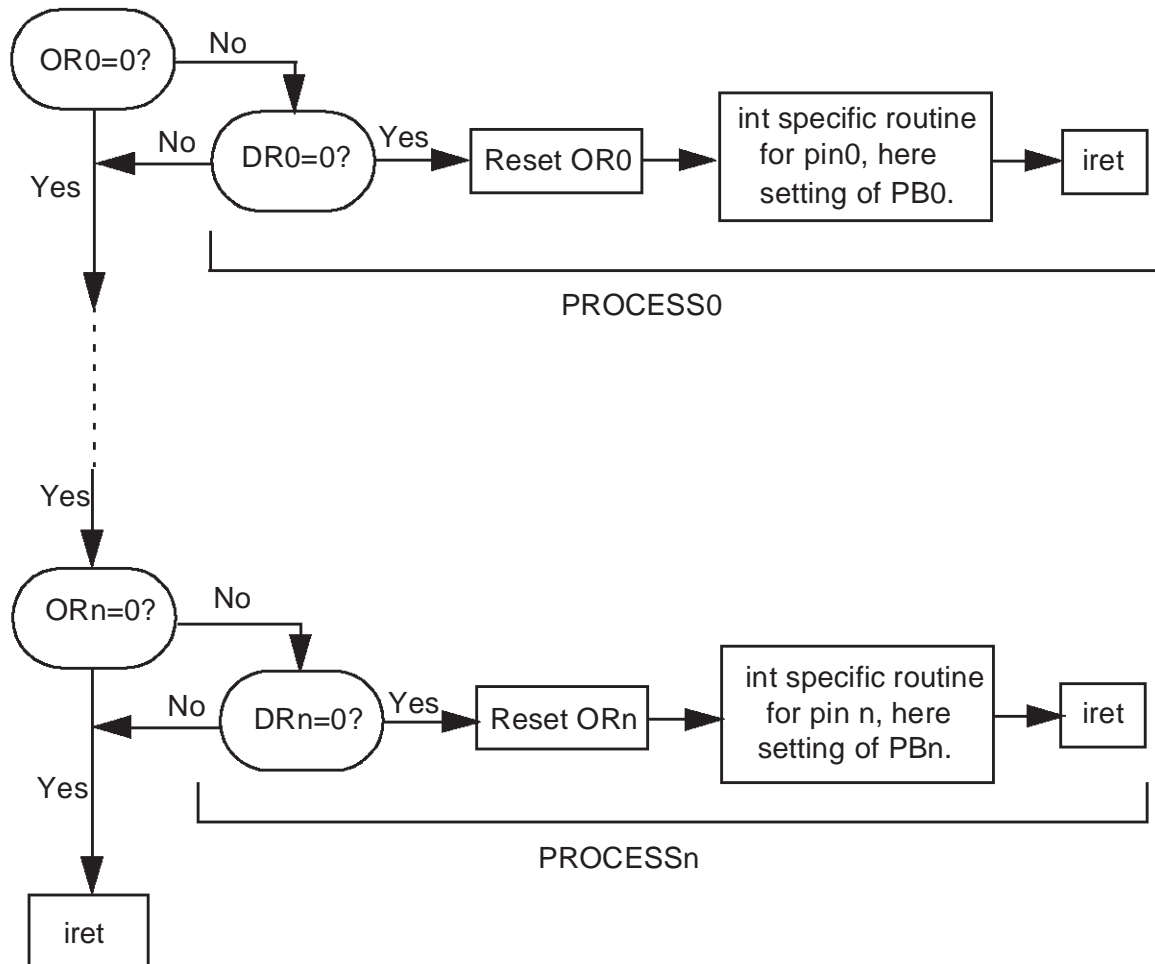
OR0=0?

No

No

DR0=0?

Yes

Reset OR0

int specific routine for pin0, here setting of PB0.

iret

Yes

PROCESS0

Yes

ORn=0?

No

No

DRn=0?

Yes

Reset ORn

int specific routine for pin n, here setting of PBn.

iret

Yes

PROCESSn

iret